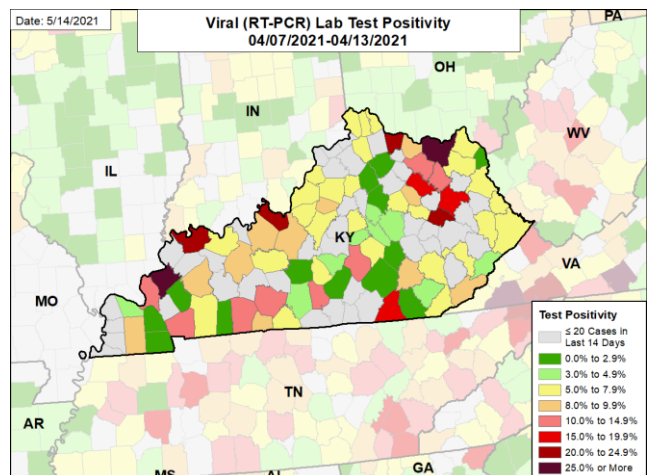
Date: 5/14/2021

Viral (RT-PCR) Lab Test Positivity
04/07/2021-04/13/2021

PA
OH
IN
IL
WV
KY
VA
MO
TN
AR
MS
AL
GA

Test Positivity
≤ 20 Cases in Last 14 Days
0.0% to 2.9%
3.0% to 4.9%
5.0% to 7.9%
8.0% to 9.9%
10.0% to 14.9%
15.0% to 19.9%
20.0% to 24.9%
25.0% or More